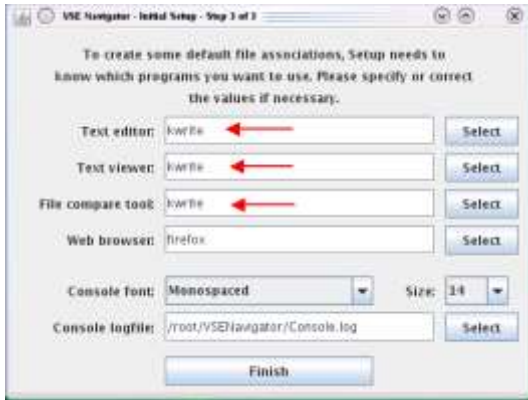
VSE Navigator - Initial Setup - Step 3 of 3

To create some default file associations, Setup needs to know which programs you want to use. Please specify or correct the values if necessary.

Text editor: kwrite Select

Text viewer: kwrite Select

File compare tool: kwrite Select

Web browser: firefox Select

Console font: Monospaced Size: 14

Console logfile: /root/VSENavigator/Console.log Select

Finish